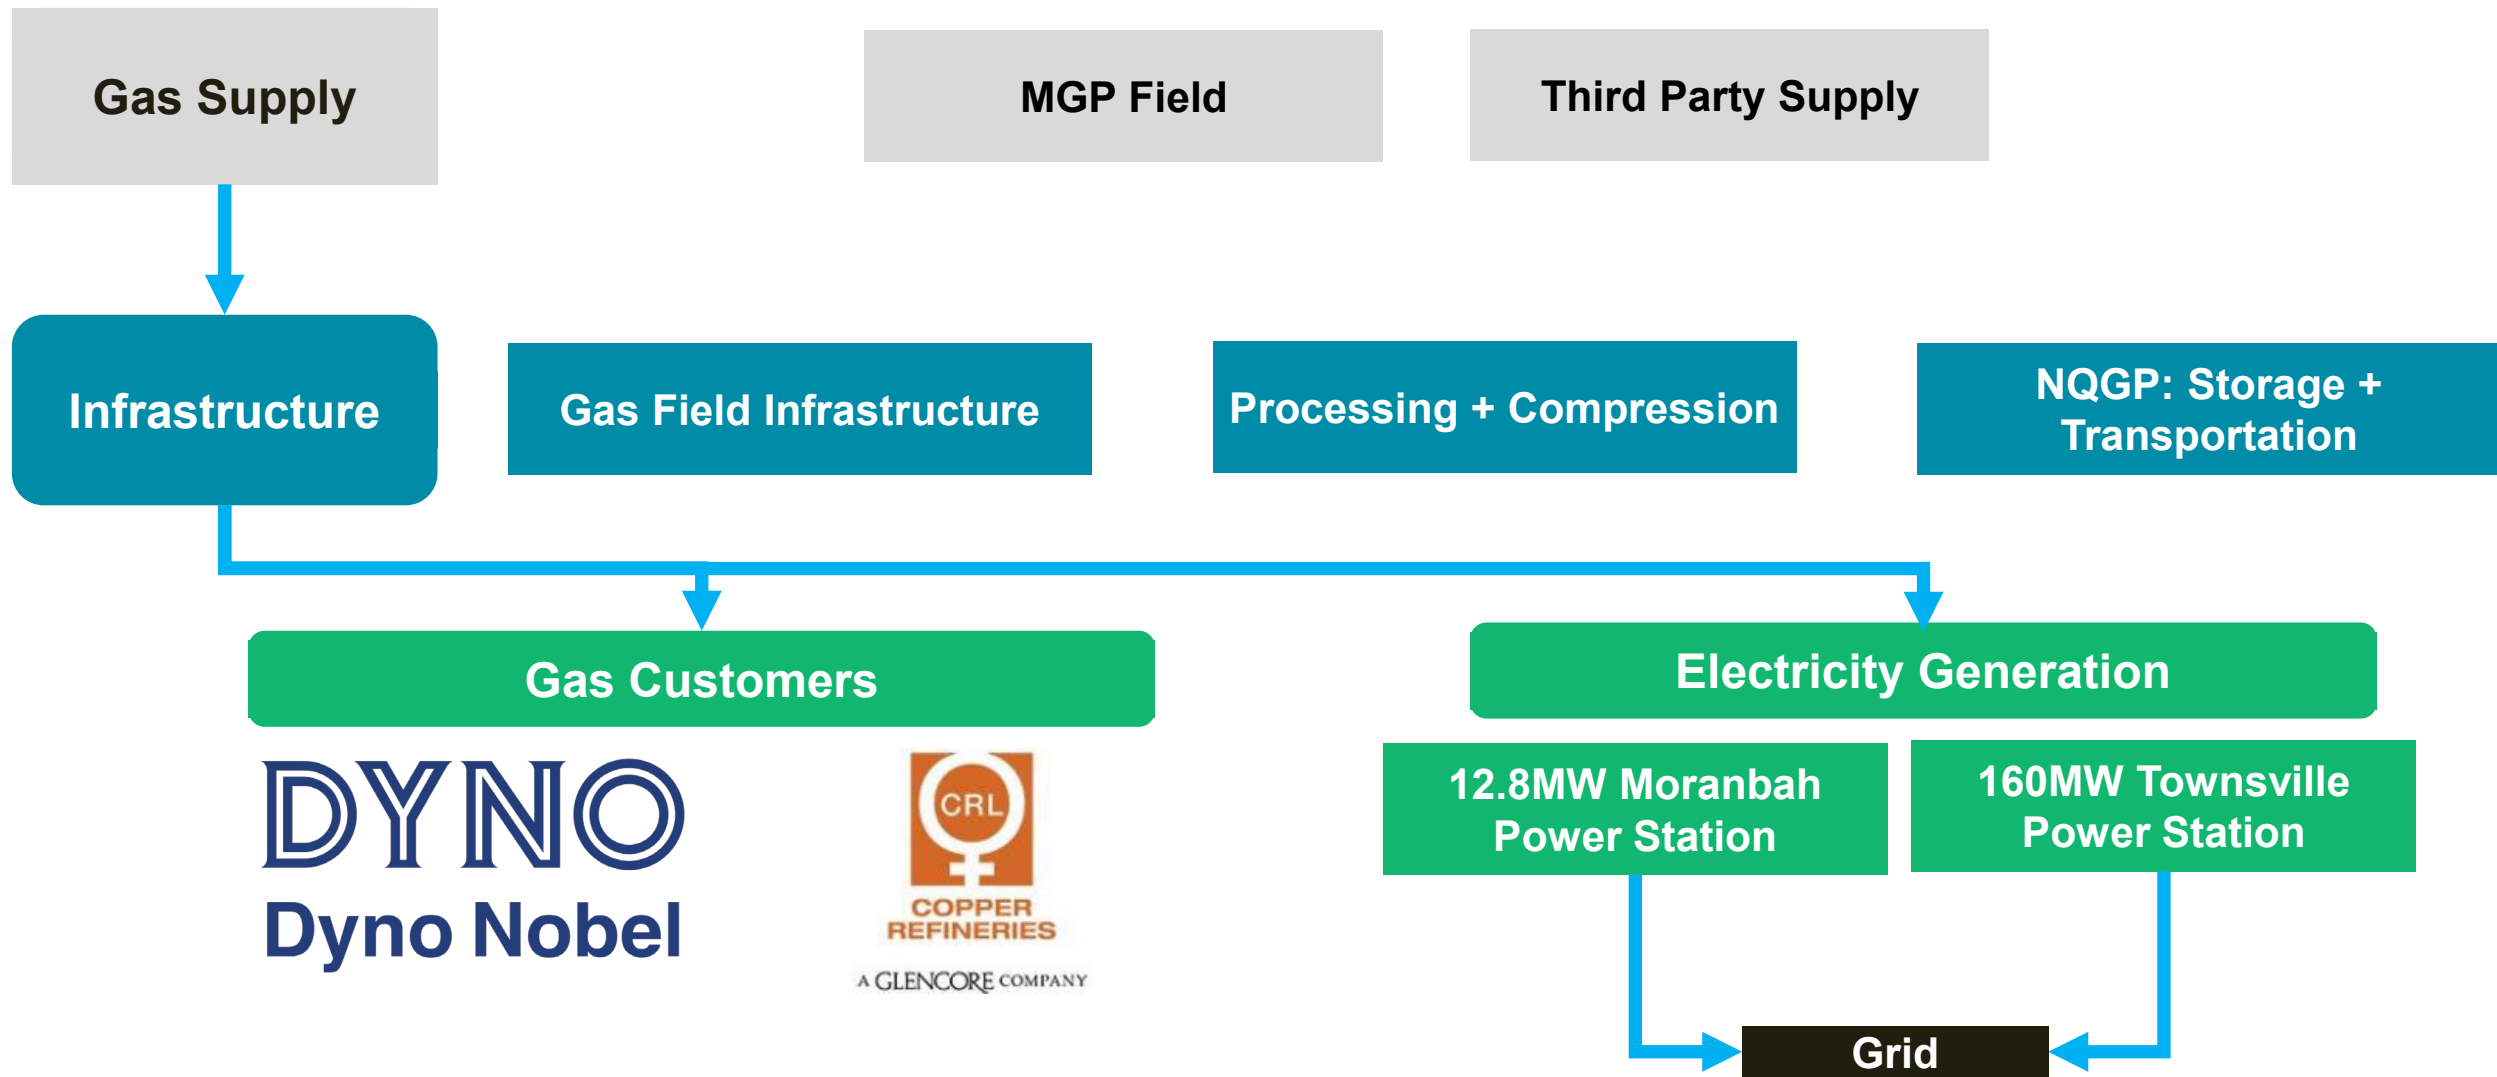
Gas Supply

MGP Field

Third Party Supply

Infrastructure

Gas Field Infrastructure

Processing + Compression

NQGP: Storage + Transportation

Gas Customers

DYNO
Dyno Nobel

CRL
COPPER REFINERIES
A GLENCORE COMPANY

Electricity Generation

12.8MW Moranbah Power Station

160MW Townsville Power Station

Grid